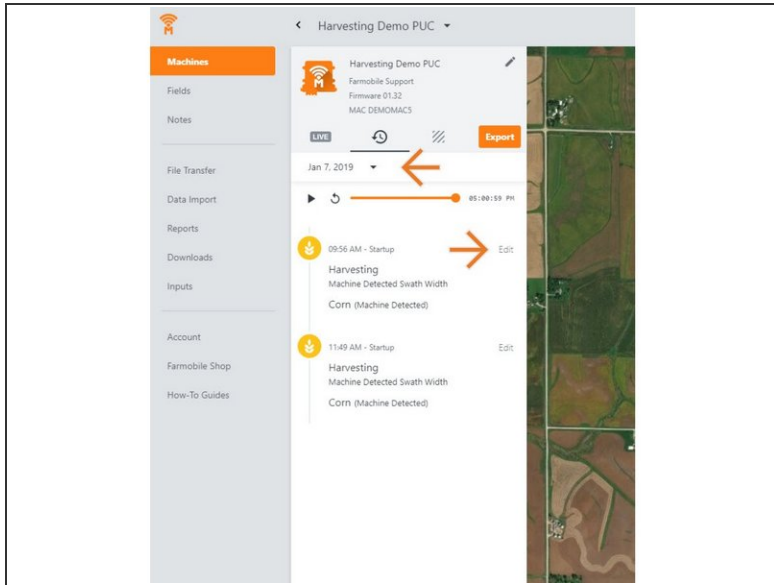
Harvesting Demo PUC

Machines
Fields
Notes

File Transfer
Data Import
Reports
Downloads
Inputs

Account
Farmobile Shop
How-To Guides

Harvesting Demo PUC
Farmobile Support
Firmware 01.32
MAC DEMOMAC5

LIVE

Export

Jan 7, 2019

05:00:59 PM

09:56 AM - Startup
Edit
Harvesting
Machine Detected Swath Width
Corn (Machine Detected)

11:49 AM - Startup
Edit
Harvesting
Machine Detected Swath Width
Corn (Machine Detected)